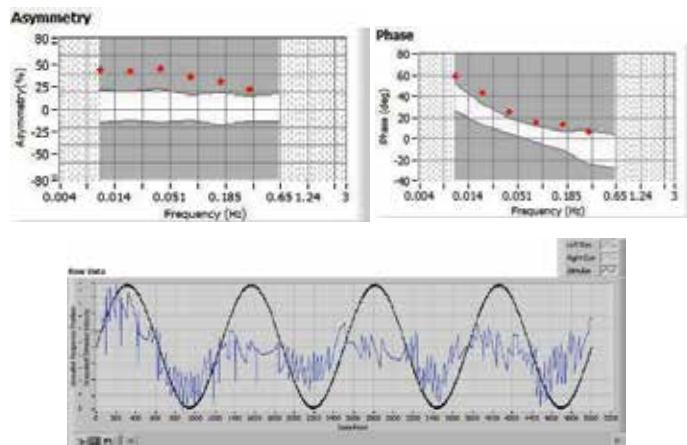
Asymmetry

80
50
25
0
-25
-50
-80

Asymmetry (%)

0.004 0.014 0.051 0.189 0.65 1.24 3
Frequency (Hz)

Phase

80
60
40
20
0
-20
-40

Phase (deg)

0.004 0.014 0.051 0.185 0.65 1.24 3
Frequency (Hz)

Raw Data

Left Eye
Right Eye
Stimulus

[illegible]